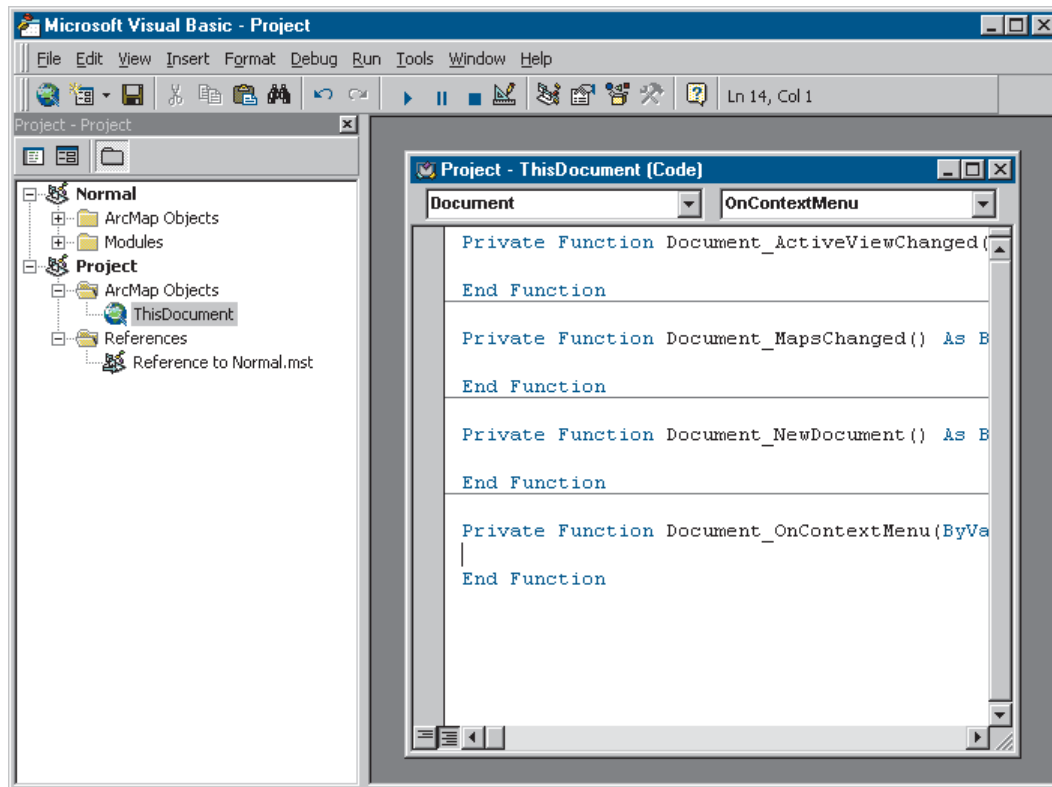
Microsoft Visual Basic - Project

File Edit View Insert Format Debug Run Tools Window Help

Ln 14, Col 1

Project - Project

Normal
ArcMap Objects
Modules
Project
ArcMap Objects
ThisDocument
References
Reference to Normal.mst

Project - ThisDocument (Code)

Document

OnContextMenu

Private Function Document_ActiveViewChanged(

End Function

Private Function Document_MapsChanged() As B

End Function

Private Function Document_NewDocument() As B

End Function

Private Function Document_OnContextMenu(ByVa

End Function